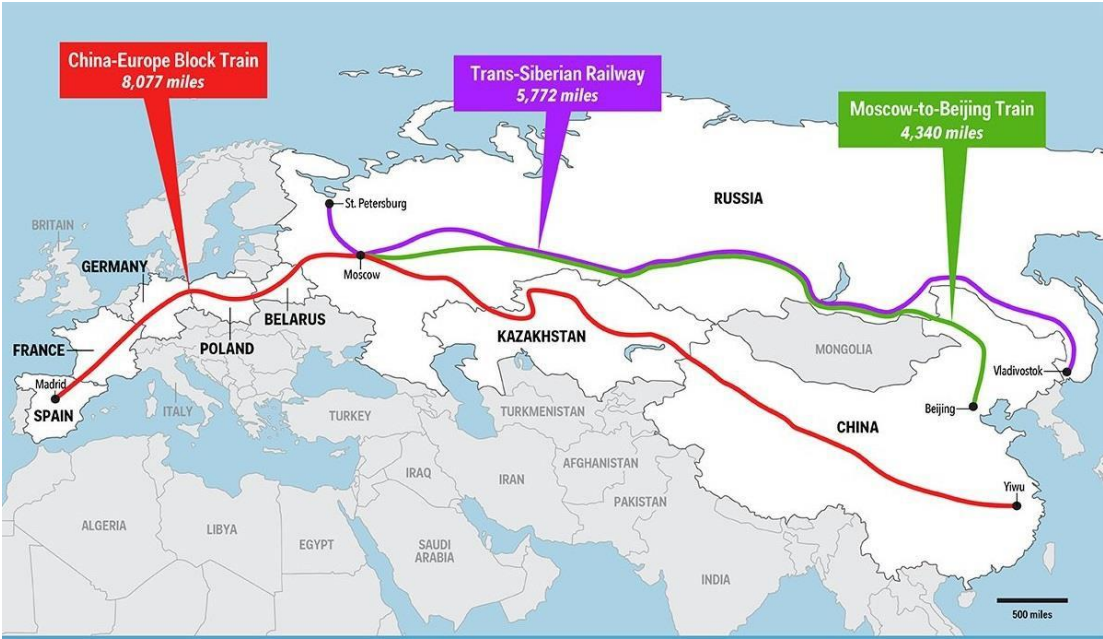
China-Europe Block Train
8,077 miles

Trans-Siberian Railway
5,772 miles

Moscow-to-Beijing Train
4,340 miles

RUSSIA

St. Petersburg

BRITAIN

GERMANY

Moscow

BELARUS

POLAND

FRANCE

KAZAKHSTAN

MONGOLIA

Vladivostok

Madrid

SPAIN

ITALY

TURKEY

TURKMENISTAN

Beijing

CHINA

IRAQ

IRAN

AFGHANISTAN

PAKISTAN

Yiwu

ALGERIA

LIBYA

EGYPT

SAUDI ARABIA

INDIA

500 miles